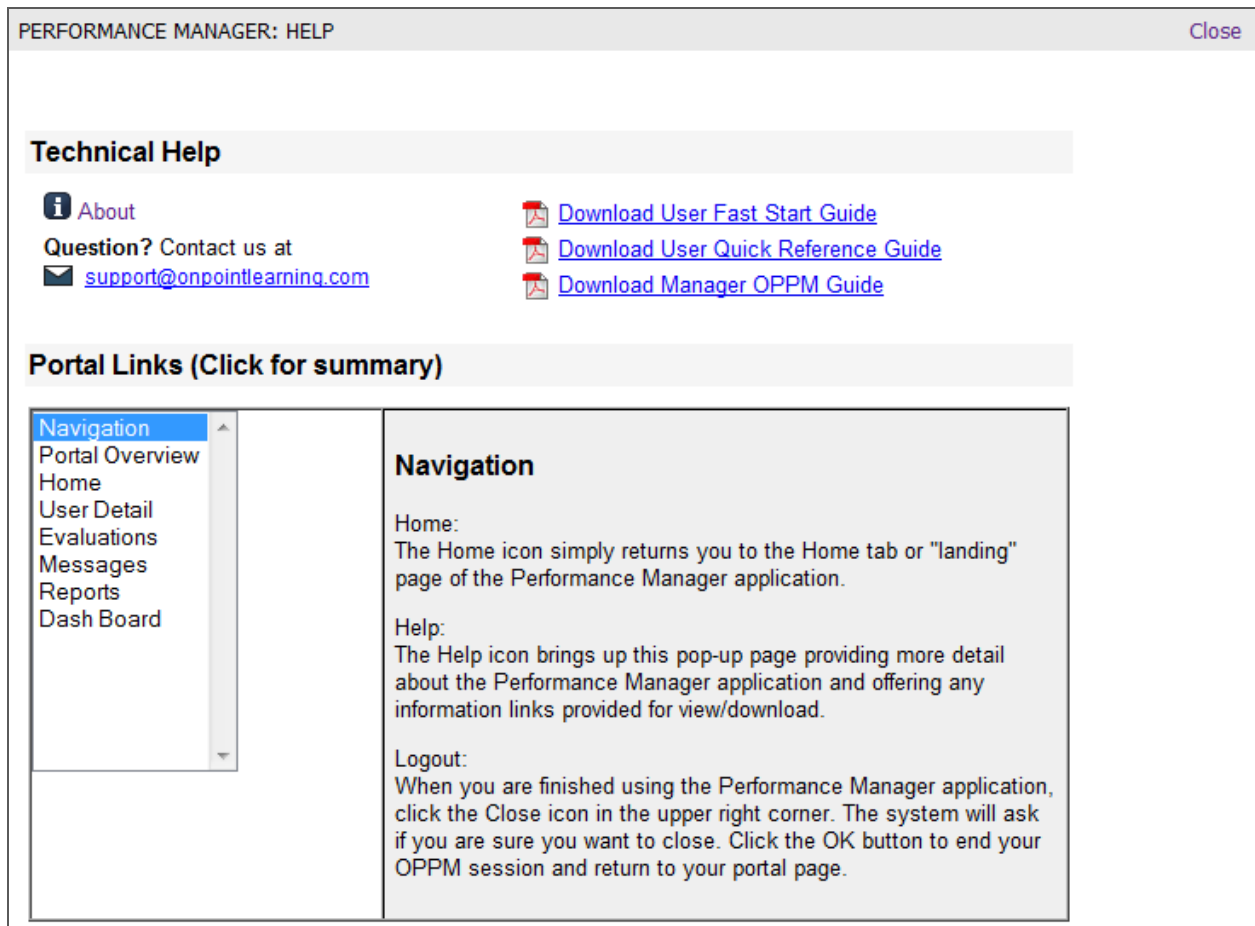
PERFORMANCE MANAGER: HELP

Close

Technical Help

About

Question? Contact us at

support@onpointlearning.com

Download User Fast Start Guide

Download User Quick Reference Guide

Download Manager OPPM Guide

Portal Links (Click for summary)

Navigation
Portal Overview
Home
User Detail
Evaluations
Messages
Reports
Dash Board

Navigation

Home:
The Home icon simply returns you to the Home tab or "landing" page of the Performance Manager application.

Help:
The Help icon brings up this pop-up page providing more detail about the Performance Manager application and offering any information links provided for view/download.

Logout:
When you are finished using the Performance Manager application, click the Close icon in the upper right corner. The system will ask if you are sure you want to close. Click the OK button to end your OPPM session and return to your portal page.